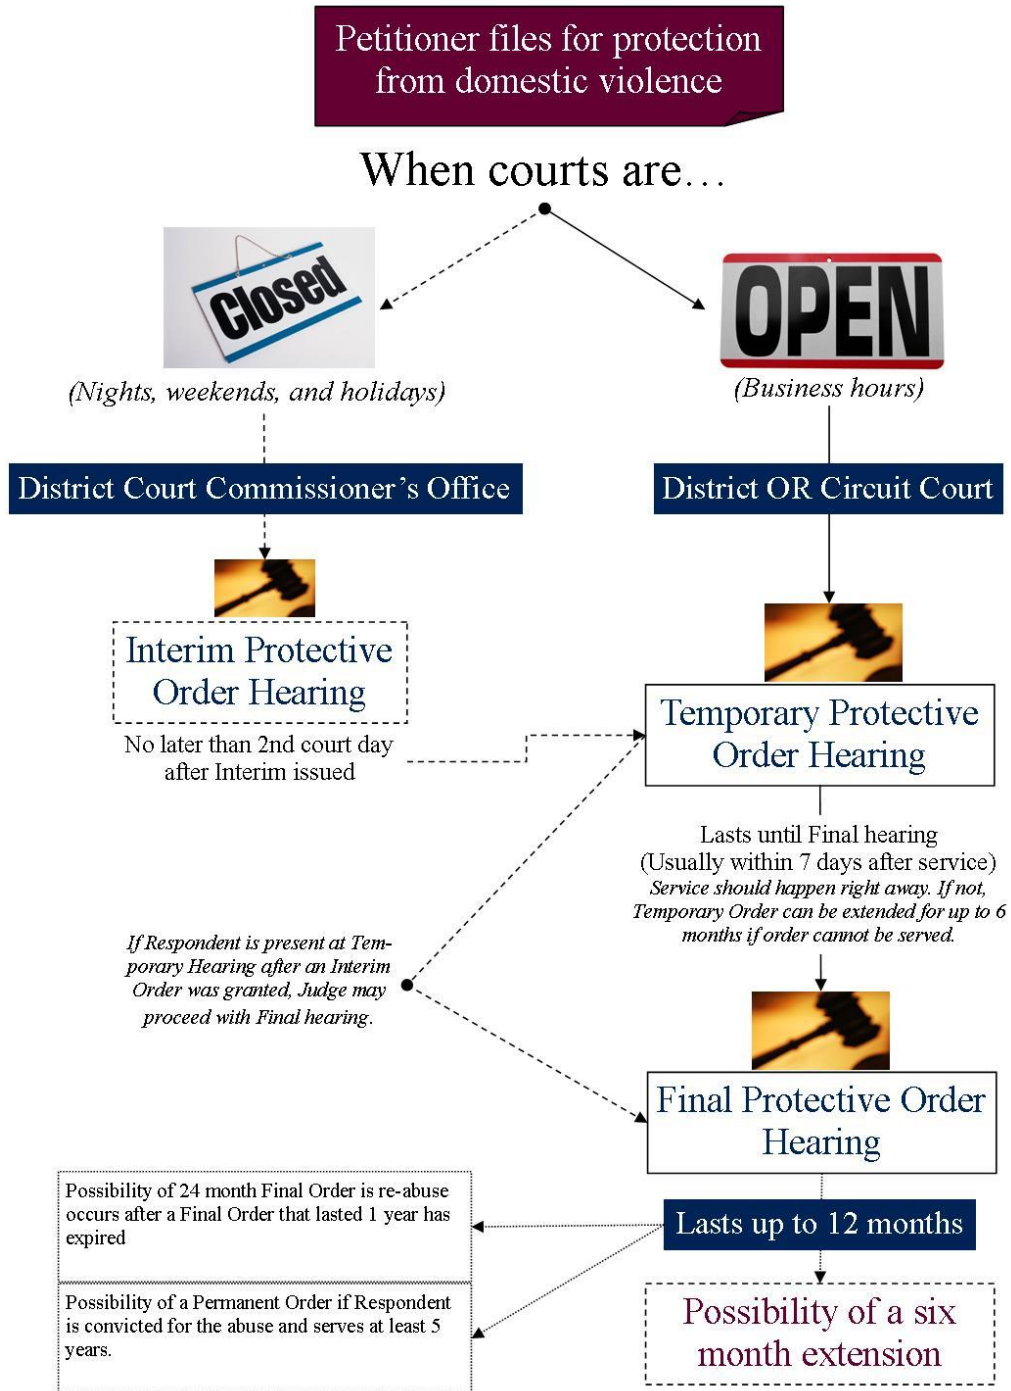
Petitioner files for protection from domestic violence

When courts are…

Closed

(Nights, weekends, and holidays)

OPEN

(Business hours)

District Court Commissioner's Office

District OR Circuit Court

Interim Protective Order Hearing

No later than 2nd court day after Interim issued

Temporary Protective Order Hearing

Lasts until Final hearing (Usually within 7 days after service)
Service should happen right away. If not, Temporary Order can be extended for up to 6 months if order cannot be served.

If Respondent is present at Temporary Hearing after an Interim Order was granted, Judge may proceed with Final hearing.

Final Protective Order Hearing

Possibility of 24 month Final Order is re-abuse occurs after a Final Order that lasted 1 year has expired

Lasts up to 12 months

Possibility of a Permanent Order if Respondent is convicted for the abuse and serves at least 5 years.

Possibility of a six month extension